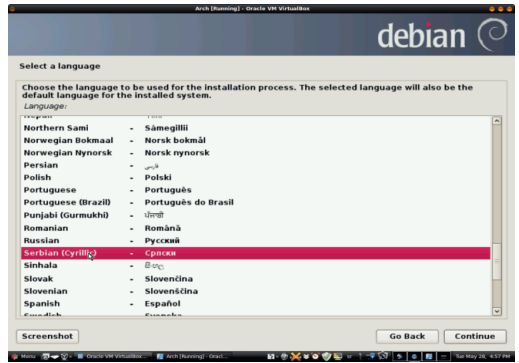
Arch [Running] - Oracle VM VirtualBox

debian

Select a language

Choose the language to be used for the installation process. The selected language will also be the default language for the installed system.

Language:

| | | |
|---|---|---|
| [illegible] | | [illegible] |
| Northern Sami | - | Sámegillii |
| Norwegian Bokmaal | - | Norsk bokmål |
| Norwegian Nynorsk | - | Norsk nynorsk |
| Persian | - | فارسی |
| Polish | - | Polski |
| Portuguese | - | Português |
| Portuguese (Brazil) | - | Português do Brasil |
| Punjabi (Gurmukhi) | - | ਪੰਜਾਬੀ |
| Romanian | - | Română |
| Russian | - | Русский |
| Serbian (Cyrillic) | - | Српски |
| Sinhala | - | සිංහල |
| Slovak | - | Slovenčina |
| Slovenian | - | Slovenščina |
| Spanish | - | Español |
| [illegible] | - | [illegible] |

Screenshot

Go Back

Continue

Menu

Oracle VM VirtualBox...

Arch [Running] - Orac...

Sat May 28, 4:57 PM